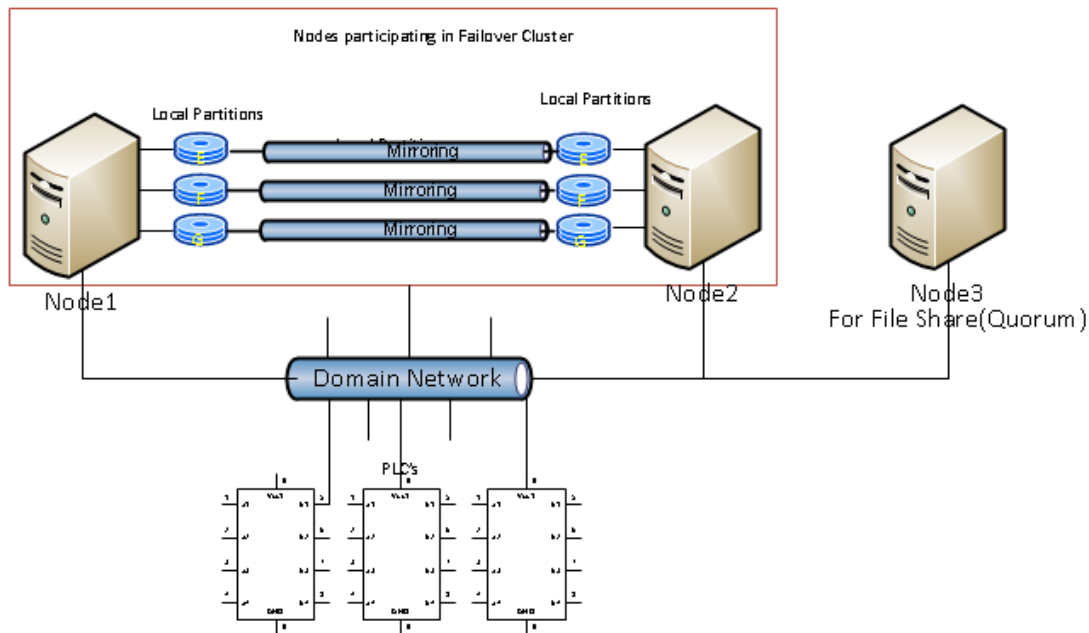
Nodes participating in Failover Cluster

Local Partitions

Local Partitions

E

Mirroring

E

F

Mirroring

F

G

Mirroring

G

Node1

Node2

Node3
For File Share(Quorum)

Domain Network

PLC's

VCC

GND

VCC

GND

VCC

GND